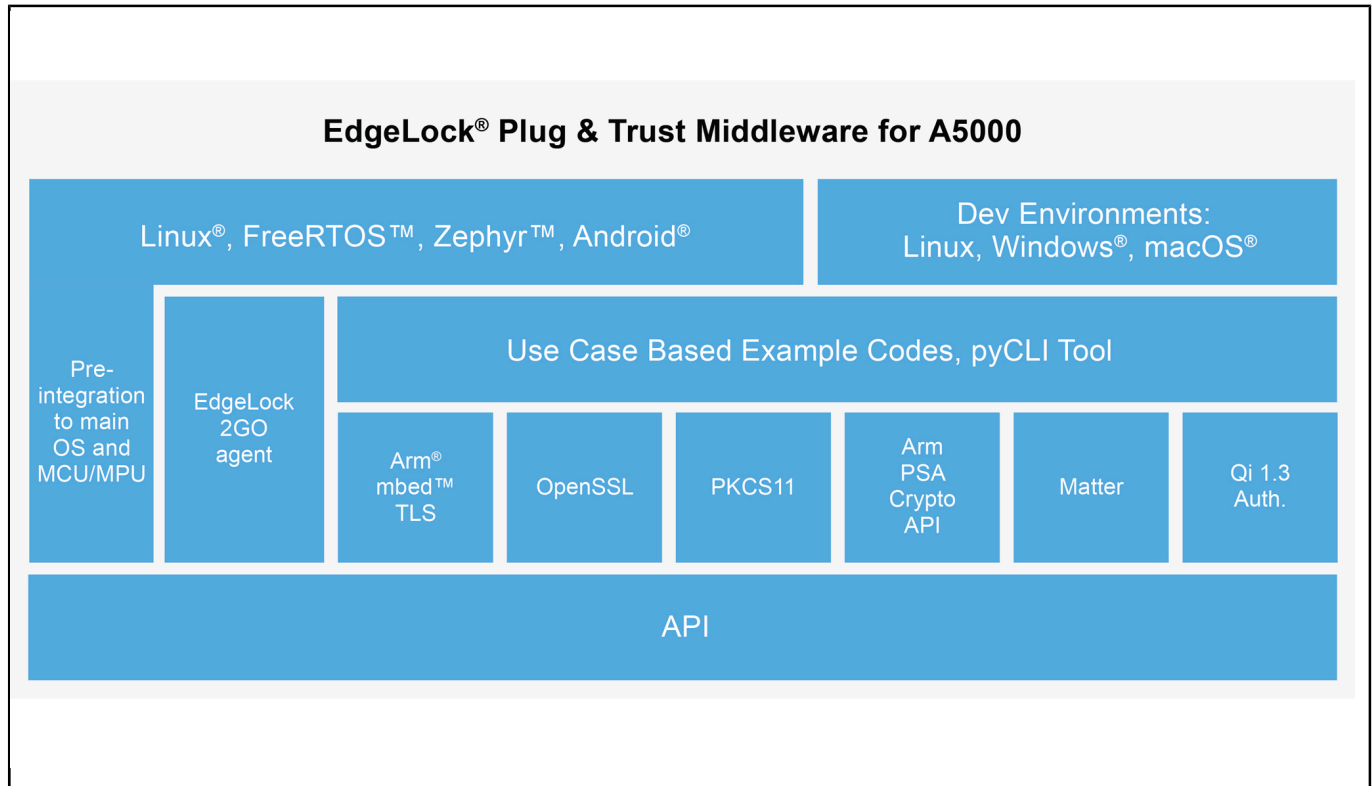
EdgeLock® Plug & Trust Middleware for A5000

Linux®, FreeRTOS™, Zephyr™, Android®

Dev Environments: Linux, Windows®, macOS®

Pre-integration to main OS and MCU/MPU

EdgeLock 2GO agent

Use Case Based Example Codes, pyCLI Tool

Arm® mbed™ TLS

OpenSSL

PKCS11

Arm PSA Crypto API

Matter

Qi 1.3 Auth.

API